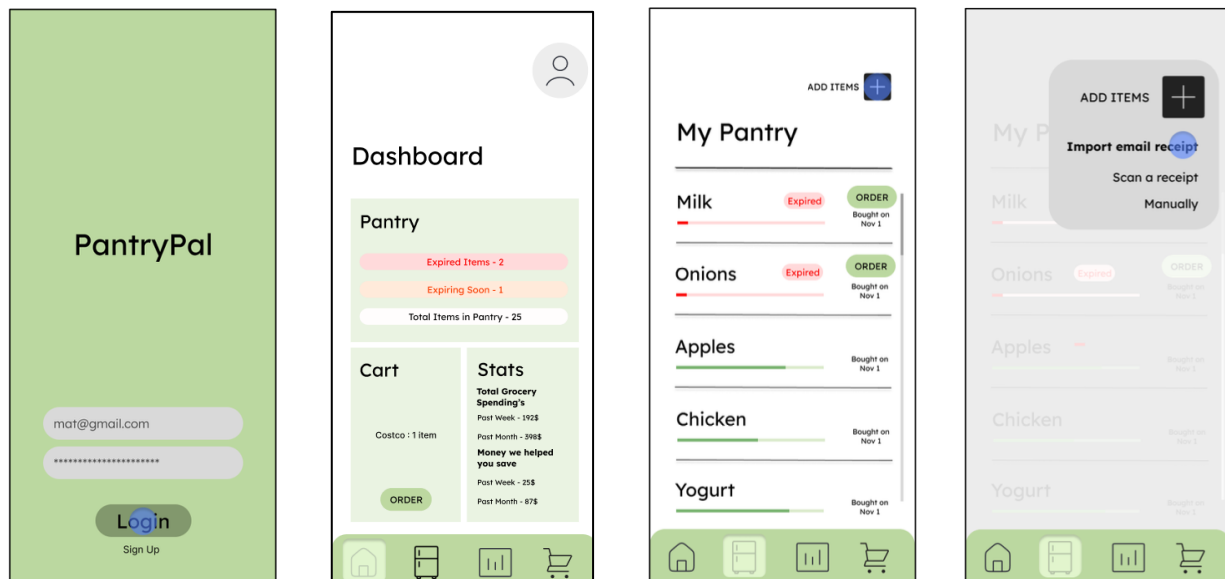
PantryPal

mat@gmail.com

**********************

Login

Sign Up

Dashboard

Pantry

Expired Items - 2

Expiring Soon - 1

Total Items in Pantry - 25

Cart

Costco : 1 item

ORDER

Stats

Total Grocery Spending's

Past Week - 192$

Past Month - 398$

Money we helped you save

Past Week - 25$

Past Month - 87$

ADD ITEMS

My Pantry

Milk

Expired

ORDER

Bought on Nov 1

Onions

Expired

ORDER

Bought on Nov 1

Apples

Bought on Nov 1

Chicken

Bought on Nov 1

Yogurt

Bought on Nov 1

ADD ITEMS

Import email receipt

Scan a receipt

Manually

My P

Milk

Onions

Expired

ORDER

Bought on Nov 1

Apples

Bought on Nov 1

Chicken

Bought on Nov 1

Yogurt

Bought on Nov 1